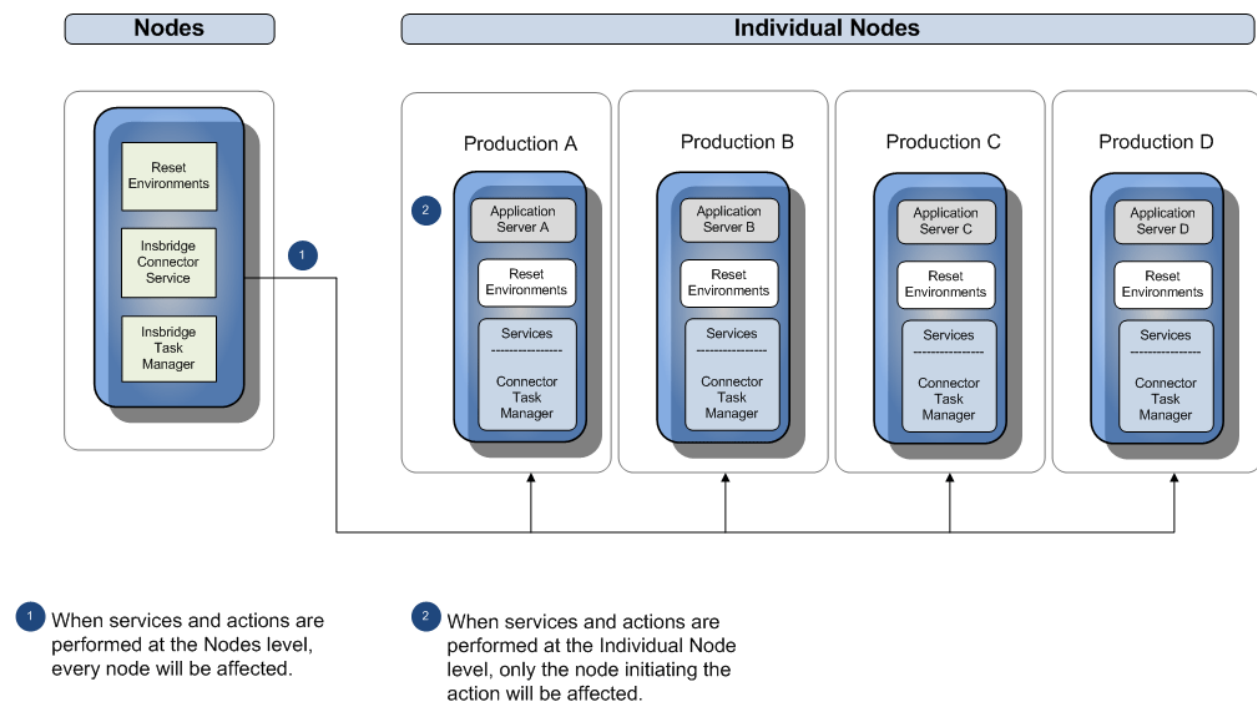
Nodes

Individual Nodes

Reset Environments

Insbridge Connector Service

Insbridge Task Manager

1

Production A

2

Application Server A

Reset Environments

Services
---------------
Connector Task Manager

Production B

Application Server B

Reset Environments

Services
---------------
Connector Task Manager

Production C

Application Server C

Reset Environments

Services
---------------
Connector Task Manager

Production D

Application Server D

Reset Environments

Services
---------------
Connector Task Manager

1 When services and actions are performed at the Nodes level, every node will be affected.

2 When services and actions are performed at the Individual Node level, only the node initiating the action will be affected.